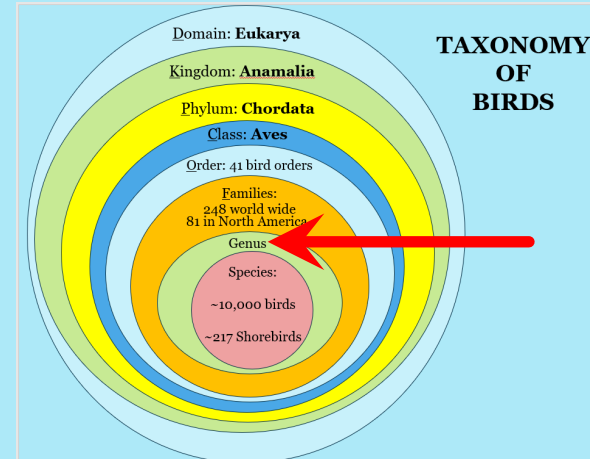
TAXONOMY
OF
BIRDS

Domain: **Eukarya**

Kingdom: **Anamalia**

Phylum: **Chordata**

Class: **Aves**

Order: 41 bird orders

Families:
248 world wide
81 in North America

Genus

Species:

~10,000 birds

~217 Shorebirds